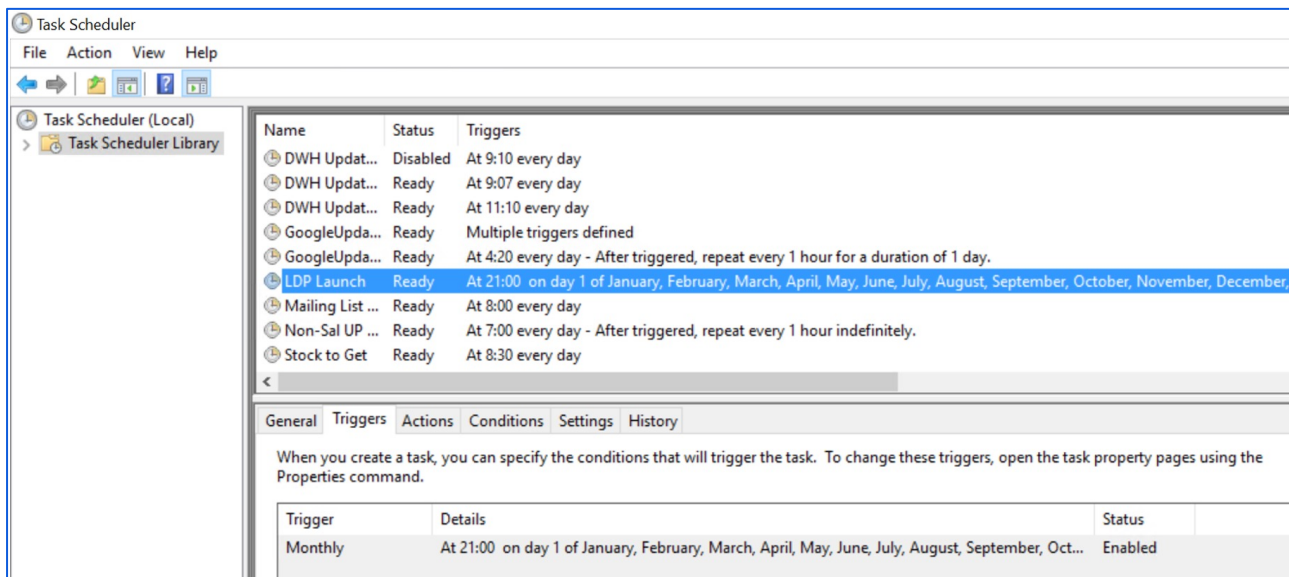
Task Scheduler

File Action View Help

Task Scheduler (Local)
Task Scheduler Library

| Name | Status | Triggers |
|---|---|---|
| DWH Updat... | Disabled | At 9:10 every day |
| DWH Updat... | Ready | At 9:07 every day |
| DWH Updat... | Ready | At 11:10 every day |
| GoogleUpda... | Ready | Multiple triggers defined |
| GoogleUpda... | Ready | At 4:20 every day - After triggered, repeat every 1 hour for a duration of 1 day. |
| LDP Launch | Ready | At 21:00 on day 1 of January, February, March, April, May, June, July, August, September, October, November, December, |
| Mailing List ... | Ready | At 8:00 every day |
| Non-Sal UP ... | Ready | At 7:00 every day - After triggered, repeat every 1 hour indefinitely. |
| Stock to Get | Ready | At 8:30 every day |

General Triggers Actions Conditions Settings History

When you create a task, you can specify the conditions that will trigger the task. To change these triggers, open the task property pages using the Properties command.

| Trigger | Details | Status |
|---|---|---|
| Monthly | At 21:00 on day 1 of January, February, March, April, May, June, July, August, September, Oct... | Enabled |